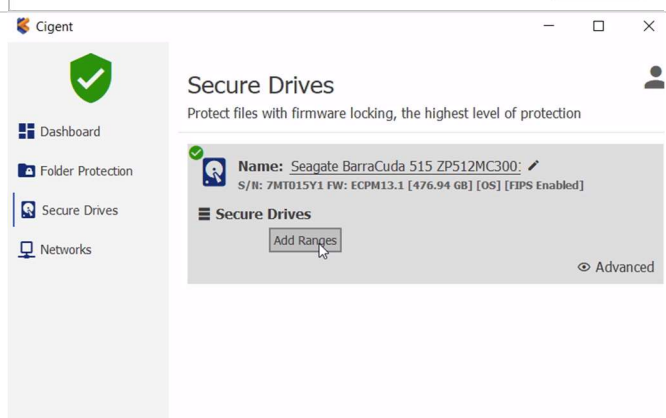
Cigent

Dashboard

Folder Protection

Secure Drives

Networks

Secure Drives

Protect files with firmware locking, the highest level of protection

Name: Seagate BarraCuda 515 ZP512MC300:

S/N: 7MT015Y1 FW: ECPM13.1 [476.94 GB] [OS] [FIPS Enabled]

Secure Drives

Add Ranges

Advanced